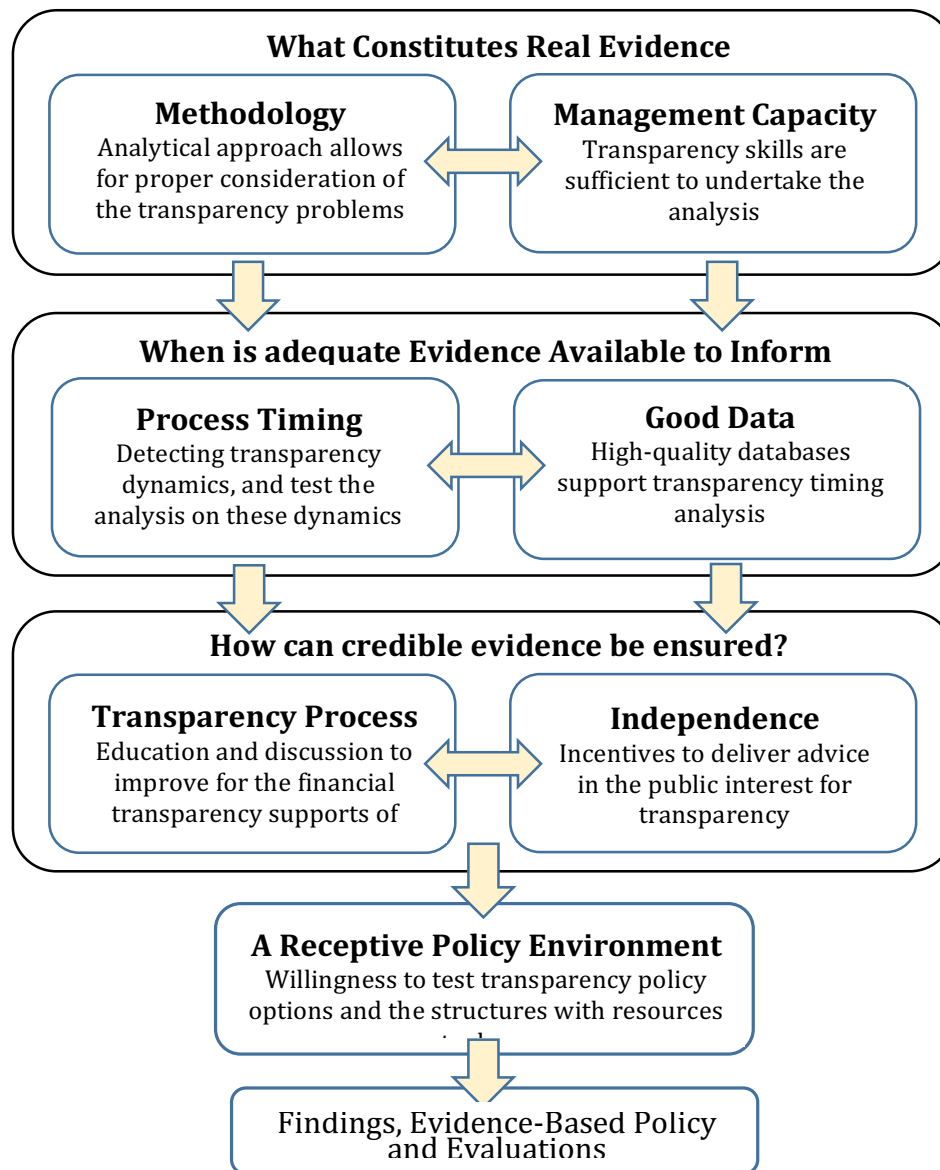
What Constitutes Real Evidence

Methodology
Analytical approach allows for proper consideration of the transparency problems

Management Capacity
Transparency skills are sufficient to undertake the analysis

When is adequate Evidence Available to Inform

Process Timing
Detecting transparency dynamics, and test the analysis on these dynamics

Good Data
High-quality databases support transparency timing analysis

How can credible evidence be ensured?

Transparency Process
Education and discussion to improve for the financial transparency supports of

Independence
Incentives to deliver advice in the public interest for transparency

A Receptive Policy Environment
Willingness to test transparency policy options and the structures with resources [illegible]

Findings, Evidence-Based Policy and Evaluations